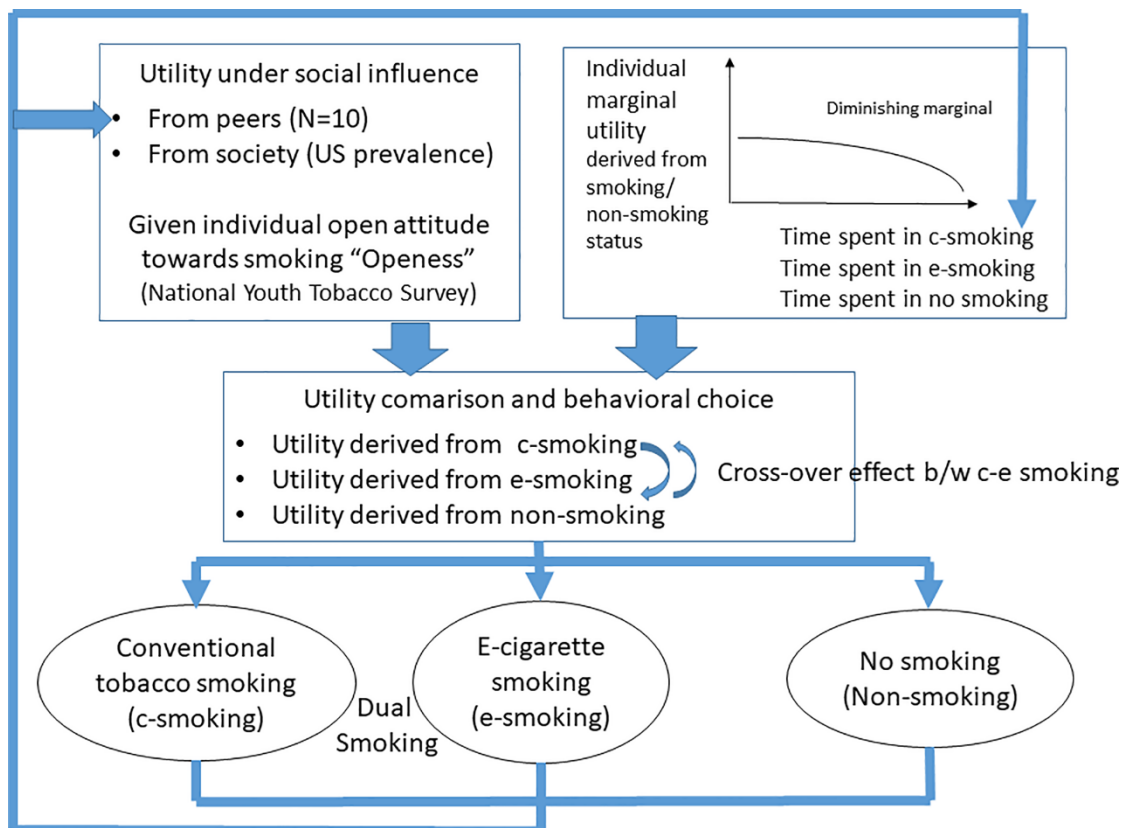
Utility under social influence
- From peers (N=10)
- From society (US prevalence)

Given individual open attitude towards smoking "Openess"
(National Youth Tobacco Survey)

Individual marginal utility derived from smoking/ non-smoking status

Diminishing marginal

Time spent in c-smoking
Time spent in e-smoking
Time spent in no smoking

Utility comarison and behavioral choice
- Utility derived from c-smoking
- Utility derived from e-smoking
- Utility derived from non-smoking

Cross-over effect b/w c-e smoking

Conventional tobacco smoking (c-smoking)

Dual Smoking

E-cigarette smoking (e-smoking)

No smoking (Non-smoking)